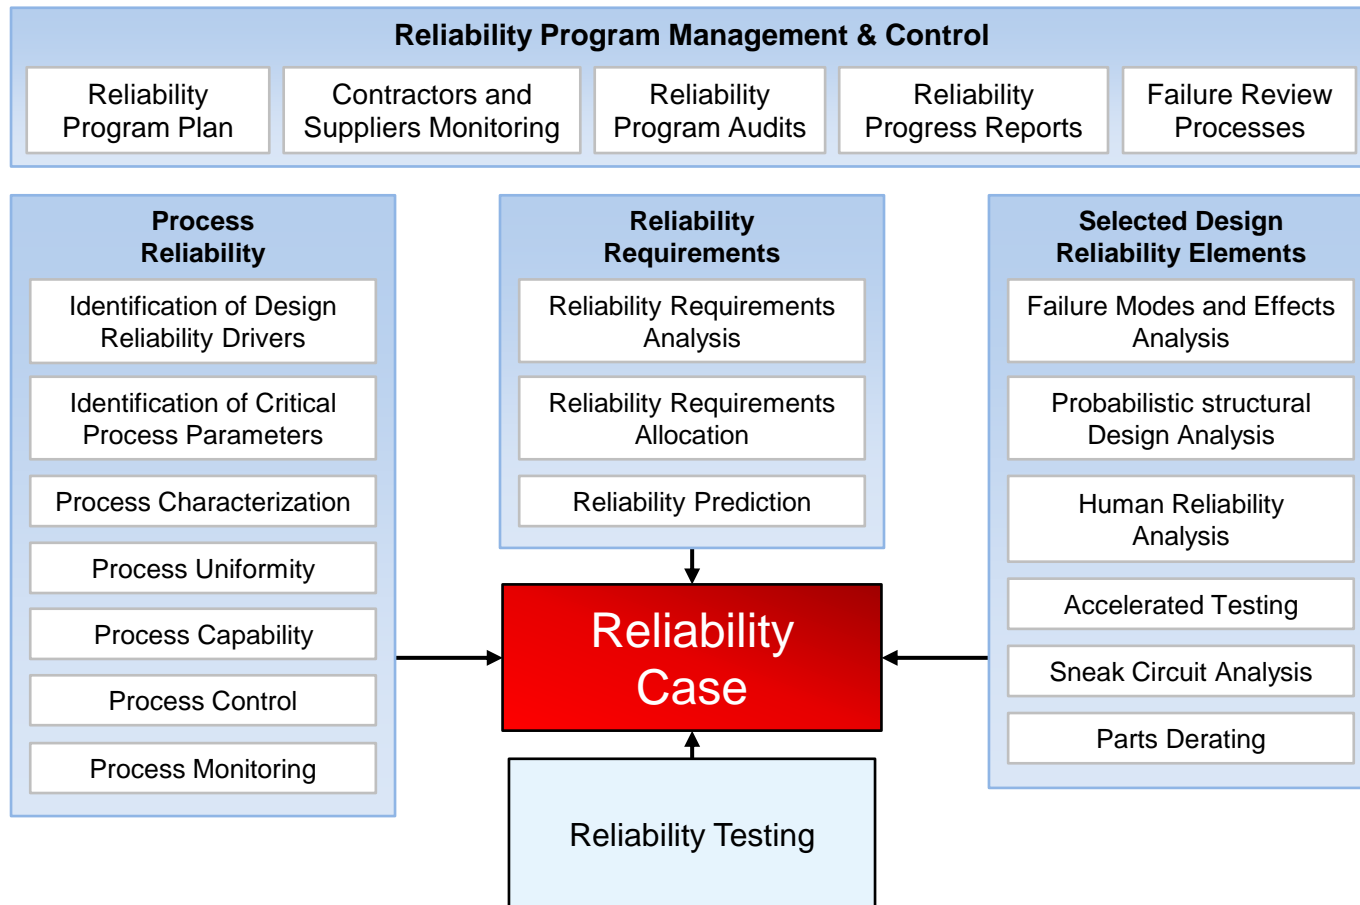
Reliability Program Management & Control

Reliability Program Plan

Contractors and Suppliers Monitoring

Reliability Program Audits

Reliability Progress Reports

Failure Review Processes

Process Reliability

Identification of Design Reliability Drivers

Identification of Critical Process Parameters

Process Characterization

Process Uniformity

Process Capability

Process Control

Process Monitoring

Reliability Requirements

Reliability Requirements Analysis

Reliability Requirements Allocation

Reliability Prediction

Reliability Case

Reliability Testing

Selected Design Reliability Elements

Failure Modes and Effects Analysis

Probabilistic structural Design Analysis

Human Reliability Analysis

Accelerated Testing

Sneak Circuit Analysis

Parts Derating